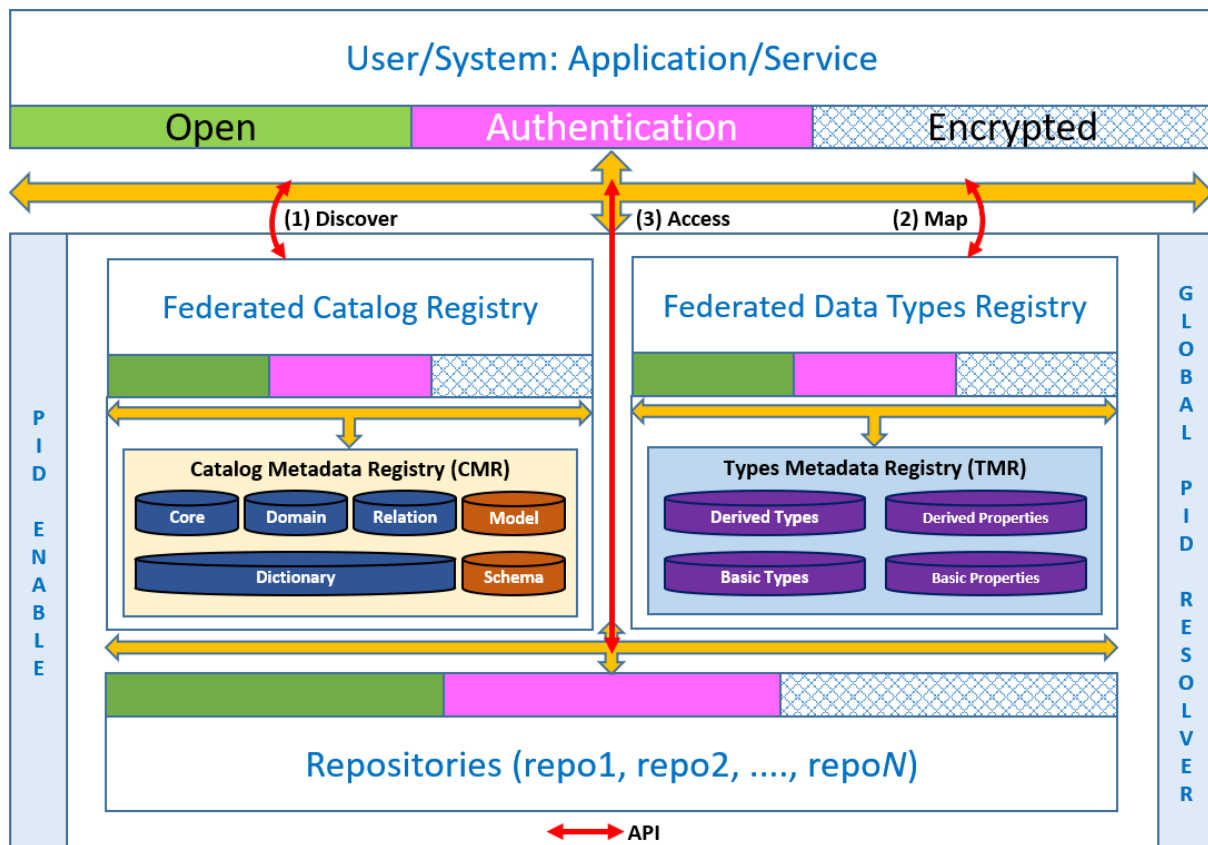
User/System: Application/Service

Open

Authentication

Encrypted

(1) Discover

(3) Access

(2) Map

PID ENABLE

Federated Catalog Registry

Catalog Metadata Registry (CMR)

Core

Domain

Relation

Model

Dictionary

Schema

Federated Data Types Registry

Types Metadata Registry (TMR)

Derived Types

Derived Properties

Basic Types

Basic Properties

GLOBAL PID RESOLVER

Repositories (repo1, repo2, ...., repoN)

API